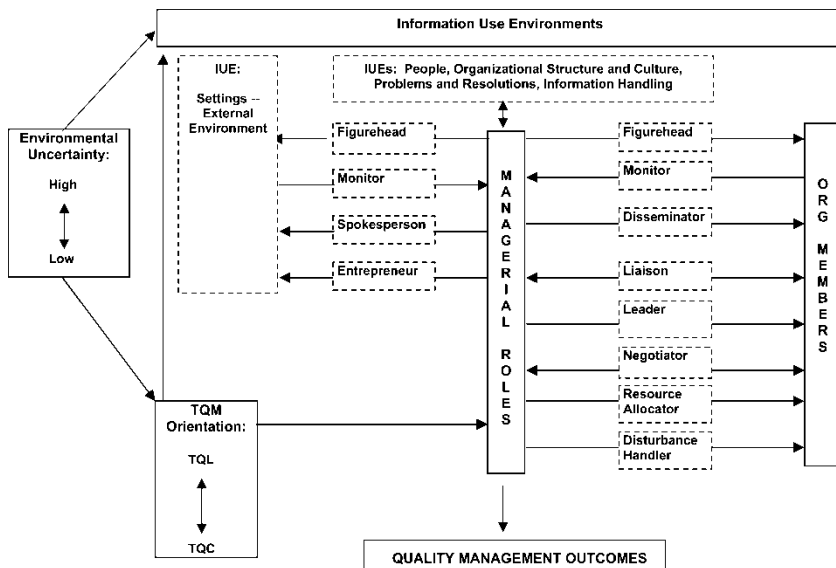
Information Use Environments

IUE:

Settings -- External Environment

IUEs: People, Organizational Structure and Culture, Problems and Resolutions, Information Handling

Environmental Uncertainty:

High

Low

Figurehead

Monitor

Spokesperson

Entrepreneur

MANAGERIAL ROLES

Figurehead

Monitor

Disseminator

Liaison

Leader

Negotiator

Resource Allocator

Disturbance Handler

ORG MEMBERS

TQM Orientation:

TQL

TQC

QUALITY MANAGEMENT OUTCOMES